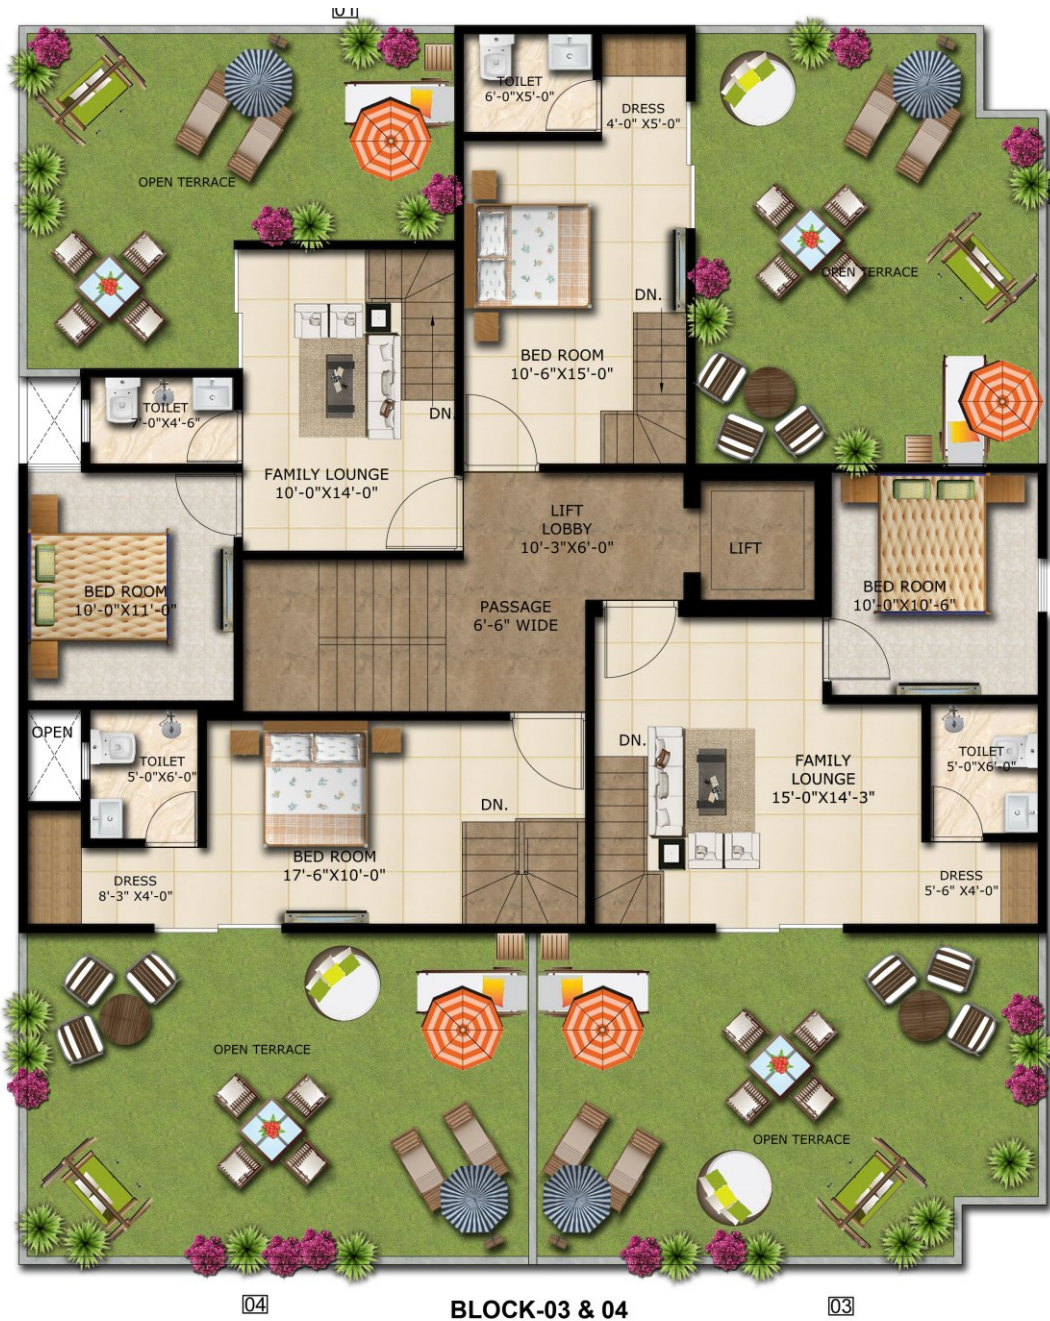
01

TOILET
6'-0"X5'-0"

DRESS
4'-0" X5'-0"

OPEN TERRACE

OPEN TERRACE

DN.

BED ROOM
10'-6"X15'-0"

TOILET
7'-0"X4'-6"

DN.

FAMILY LOUNGE
10'-0"X14'-0"

LIFT
LOBBY
10'-3"X6'-0"

LIFT

BED ROOM
10'-0"X11'-0"

PASSAGE
6'-6" WIDE

BED ROOM
10'-0"X10'-6"

OPEN

TOILET
5'-0"X6'-0"

DN.

FAMILY
LOUNGE
15'-0"X14'-3"

TOILET
5'-0"X6'-0"

DN.

BED ROOM
17'-6"X10'-0"

DRESS
8'-3" X4'-0"

DRESS
5'-6" X4'-0"

OPEN TERRACE

OPEN TERRACE

04

BLOCK-03 & 04

03